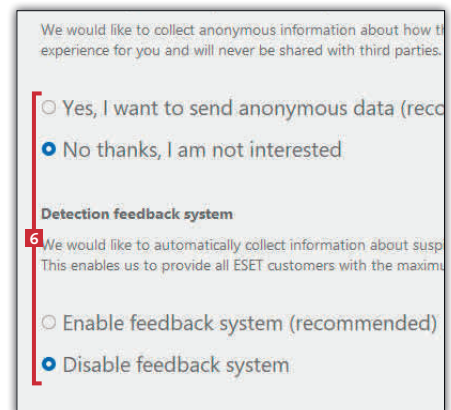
We would like to collect anonymous information about how th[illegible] experience for you and will never be shared with third parties.

Yes, I want to send anonymous data (reco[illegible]

No thanks, I am not interested

Detection feedback system

6

We would like to automatically collect information about susp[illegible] This enables us to provide all ESET customers with the maximu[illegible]

Enable feedback system (recommended)

Disable feedback system